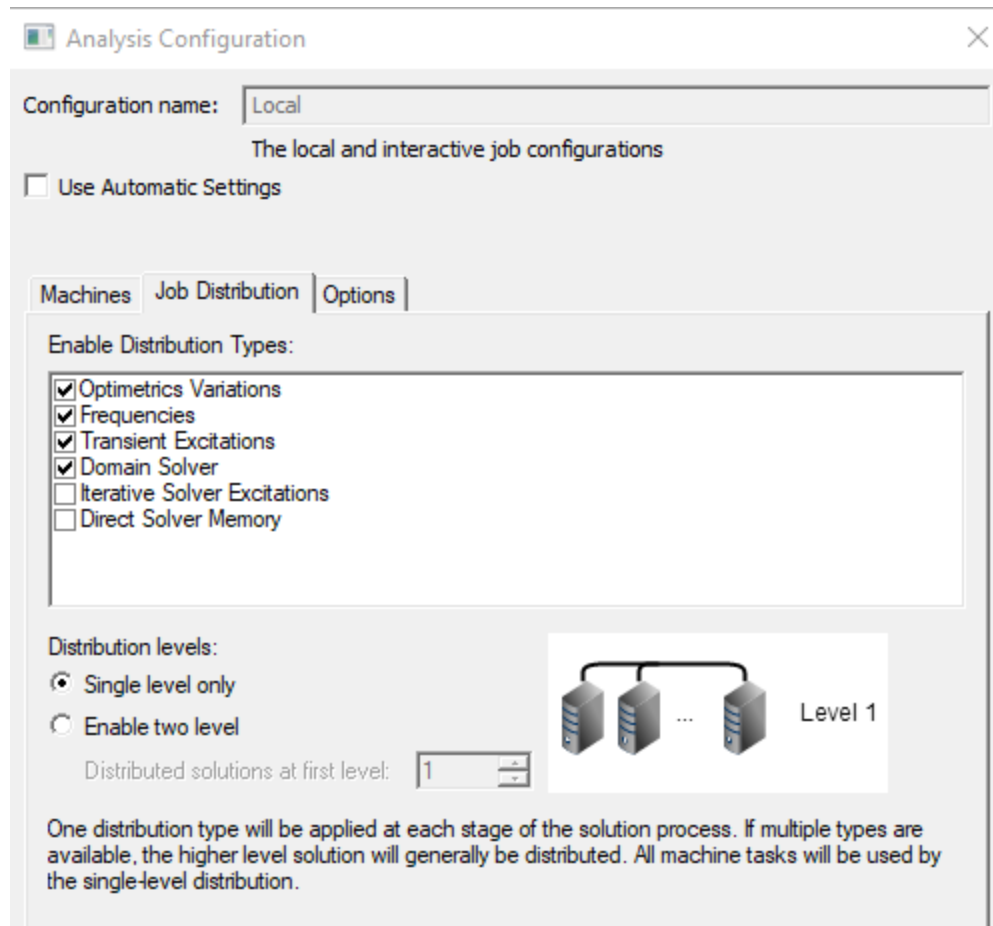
Analysis Configuration

Configuration name: Local

The local and interactive job configurations

Use Automatic Settings

Machines | Job Distribution | Options

Enable Distribution Types:

☑ Optimetrics Variations
☑ Frequencies
☑ Transient Excitations
☑ Domain Solver
☐ Iterative Solver Excitations
☐ Direct Solver Memory

Distribution levels:

Single level only

Enable two level

Distributed solutions at first level: 1

...

Level 1

One distribution type will be applied at each stage of the solution process. If multiple types are available, the higher level solution will generally be distributed. All machine tasks will be used by the single-level distribution.